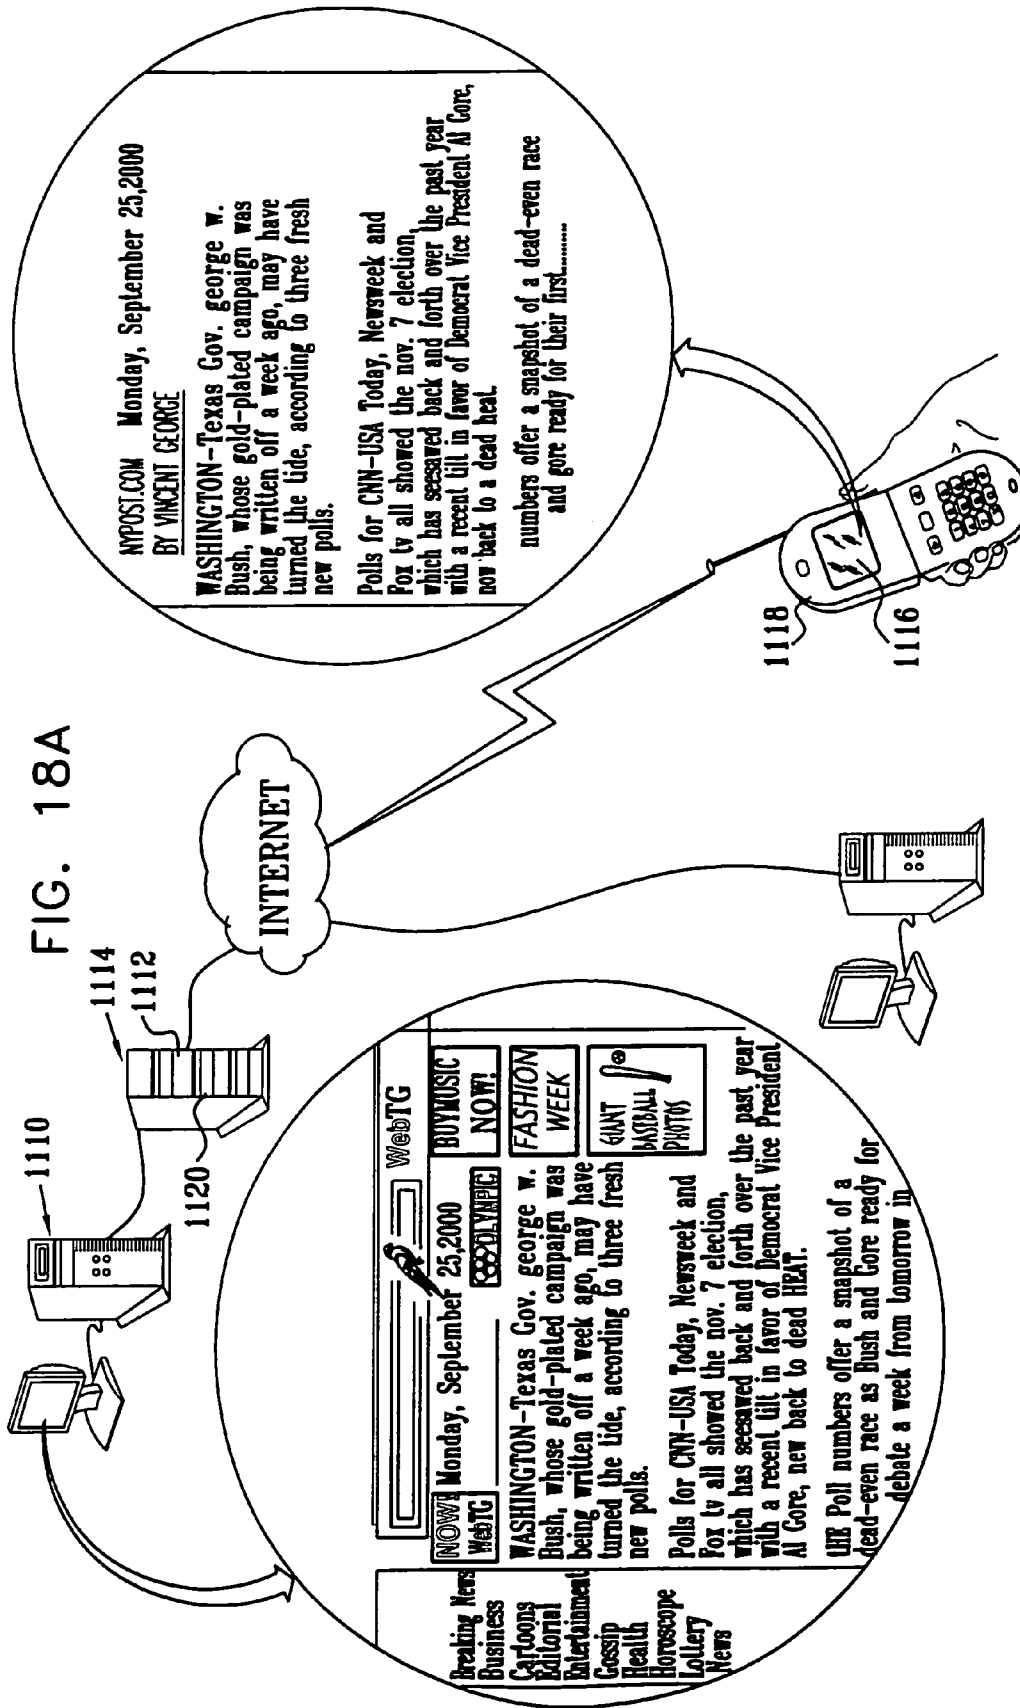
FIG. 18A

1110
1114
1112
1120

INTERNET

1118
1116

NYPOST.COM Monday, September 25,2000
BY VINCENT GEORGE

WASHINGTON-Texas Gov. george w. Bush, whose gold-plated campaign was being written off a week ago, may have turned the tide, according to three fresh new polls.

Polls for CNN-USA Today, Newsweek and Fox tv all showed the nov. 7 election, which has seesawed back and forth over the past year with a recent tilt in favor of Democrat Vice President Al Gore, now back to a dead heat.

numbers offer a snapshot of a dead-even race and gore ready for their first........

Breaking News
Business
Cartoons
Editorial
Entertainment
Gossip
Health
Horoscope
Lottery
News

NOW! WebTG
Monday, September 25,2000
OLYMPIC
WebTG
BUYMUSIC NOW!
FASHION WEEK
GIANT BASEBALL PHOTOS

WASHINGTON-Texas Gov. george w. Bush, whose gold-plated campaign was being written off a week ago, may have turned the tide, according to three fresh new polls.

Polls for CNN-USA Today, Newsweek and Fox tv all showed the nov. 7 election, which has seesawed back and forth over the past year with a recent tilt in favor of Democrat Vice President Al Gore, new back to dead HEAT.

UHB Poll numbers offer a snapshot of a dead-even race as Bush and Gore ready for debate a week from tomorrow in